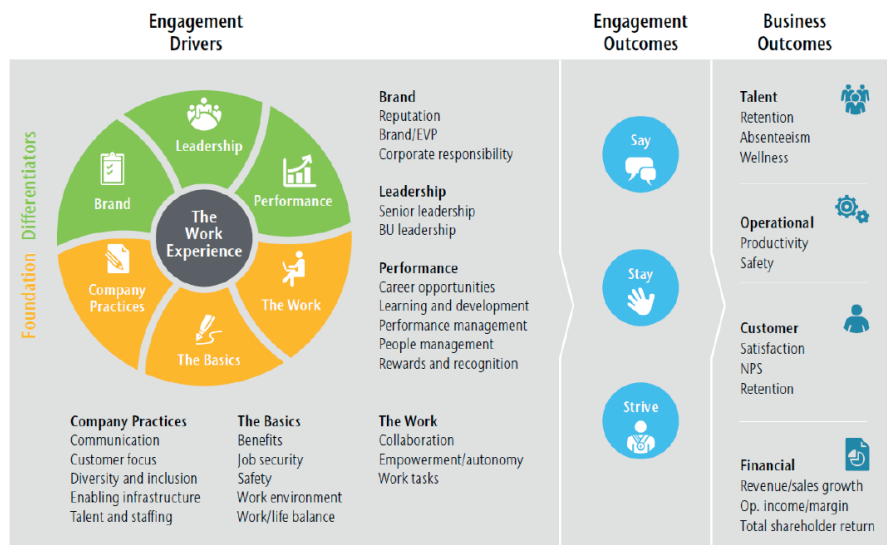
Engagement Drivers

Engagement Outcomes

Business Outcomes

Differentiators

Foundation

Leadership

Brand

Performance

The Work Experience

Company Practices

The Work

The Basics

Brand
Reputation
Brand/EVP
Corporate responsibility

Leadership
Senior leadership
BU leadership

Performance
Career opportunities
Learning and development
Performance management
People management
Rewards and recognition

Company Practices
Communication
Customer focus
Diversity and inclusion
Enabling infrastructure
Talent and staffing

The Basics
Benefits
Job security
Safety
Work environment
Work/life balance

The Work
Collaboration
Empowerment/autonomy
Work tasks

Say

Stay

Strive

Talent
Retention
Absenteeism
Wellness

Operational
Productivity
Safety

Customer
Satisfaction
NPS
Retention

Financial
Revenue/sales growth
Op. income/margin
Total shareholder return